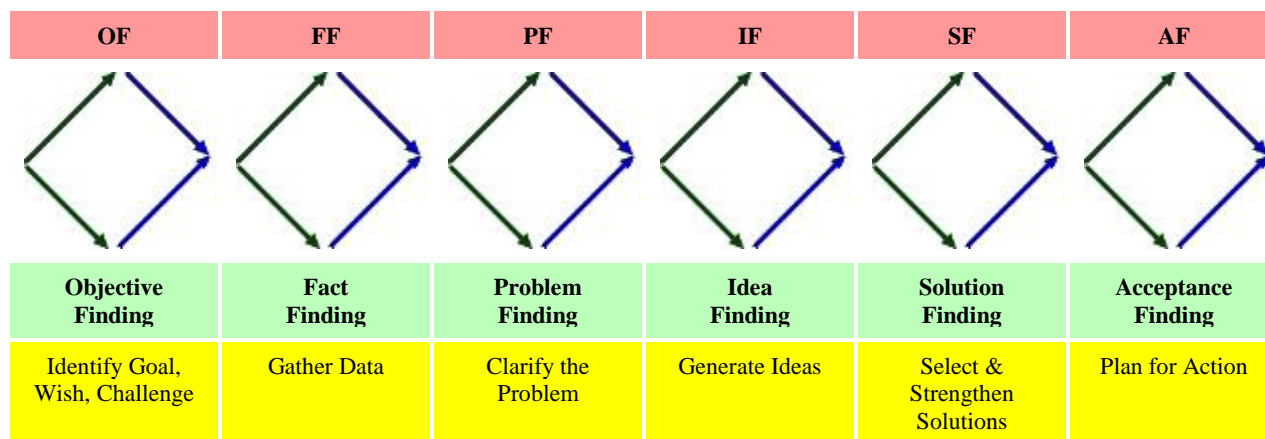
| OF | FF | PF | IF | SF | AF |
|---|---|---|---|---|---|
| Objective Finding | Fact Finding | Problem Finding | Idea Finding | Solution Finding | Acceptance Finding |
| Identify Goal, Wish, Challenge | Gather Data | Clarify the Problem | Generate Ideas | Select & Strengthen Solutions | Plan for Action |